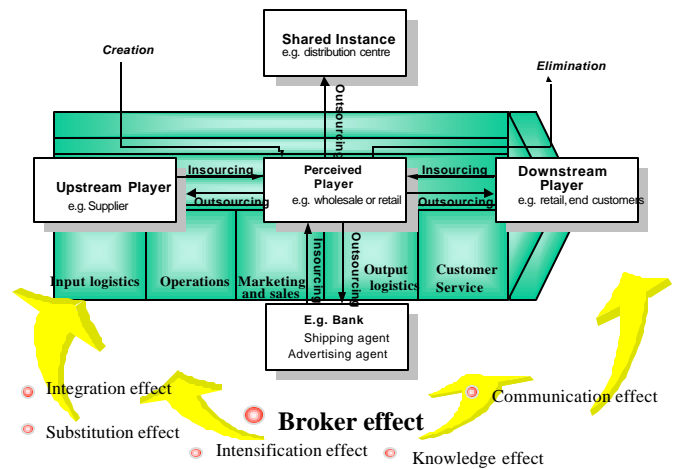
Shared Instance
e.g. distribution centre

Creation

Elimination

Outsourcing

Upstream Player
e.g. Supplier

Insourcing

Outsourcing

Perceived Player
e.g. wholesale or retail

Insourcing

Outsourcing

Downstream Player
e.g. retail, end customers

Input logistics

Operations

Marketing and sales

Insourcing

Outsourcing

Output logistics

Customer Service

E.g. Bank
Shipping agent
Advertising agent

Integration effect

Substitution effect

Broker effect

Intensification effect

Knowledge effect

Communication effect